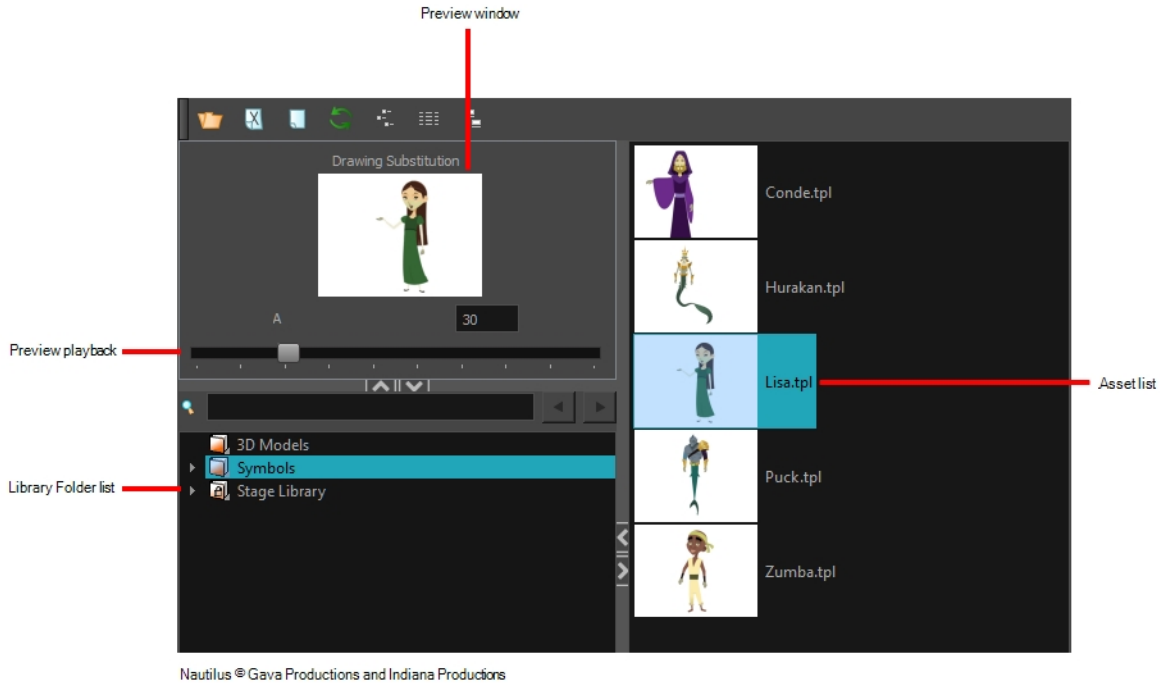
Preview window

Drawing Substitution

A

30

Preview playback

3D Models

Symbols

Stage Library

Library Folder list

Conde.tpl

Hurakan.tpl

Lisa.tpl

Asset list

Puck.tpl

Zumba.tpl

Nautilus © Gava Productions and Indiana Productions